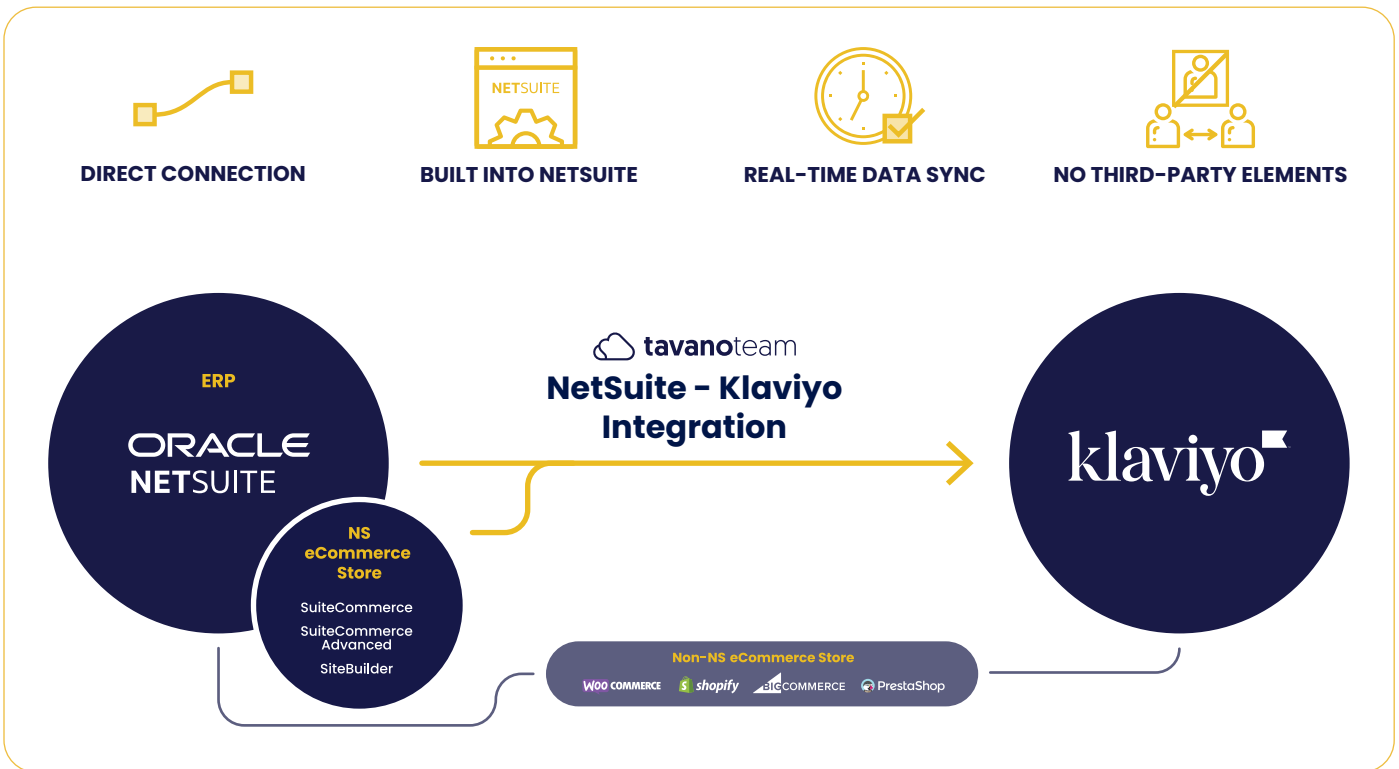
NETSUITE

DIRECT CONNECTION

BUILT INTO NETSUITE

REAL-TIME DATA SYNC

NO THIRD-PARTY ELEMENTS

tavanoteam

NetSuite - Klaviyo Integration

ERP

ORACLE NETSUITE

NS eCommerce Store

SuiteCommerce

SuiteCommerce Advanced

SiteBuilder

klaviyo

Non-NS eCommerce Store

WOO COMMERCE shopify BIGCOMMERCE PrestaShop